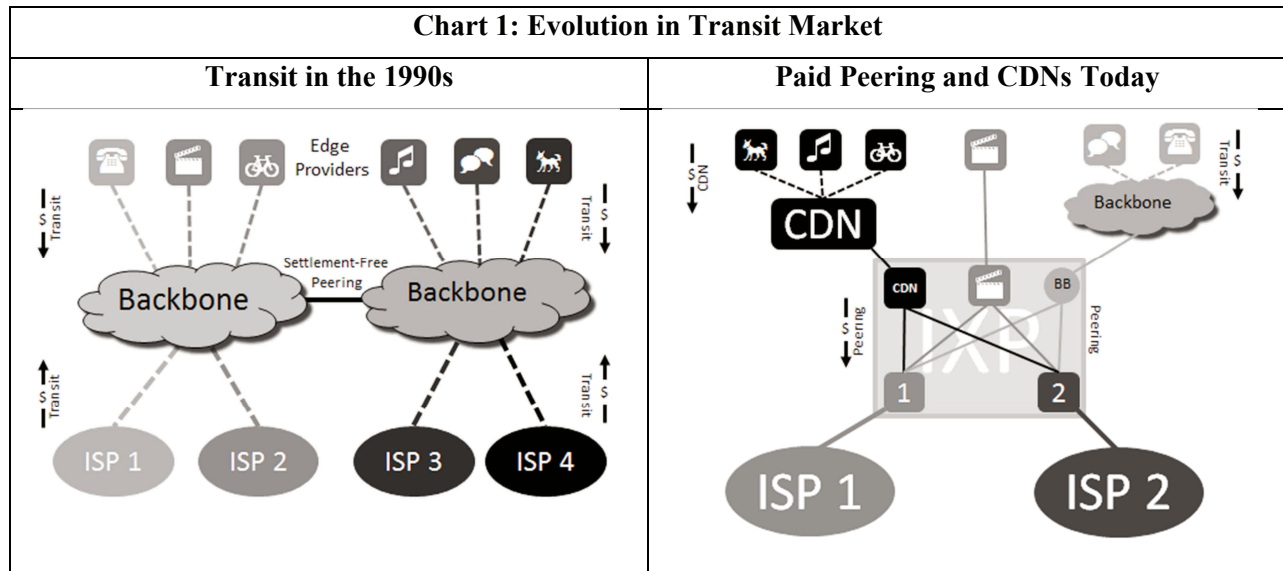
Chart 1: Evolution in Transit Market

| Transit in the 1990s | Paid Peering and CDNs Today |
|---|---|
| Edge Providers<br>$ Transit<br>$ Transit<br>Settlement-Free Peering<br>Backbone<br>Backbone<br>$ Transit<br>$ Transit<br>ISP 1<br>ISP 2<br>ISP 3<br>ISP 4 | $ CDN<br>$ Transit<br>Backbone<br>CDN<br>CDN<br>BB<br>$ Peering<br>Peering<br>IXP<br>1<br>2<br>ISP 1<br>ISP 2 |